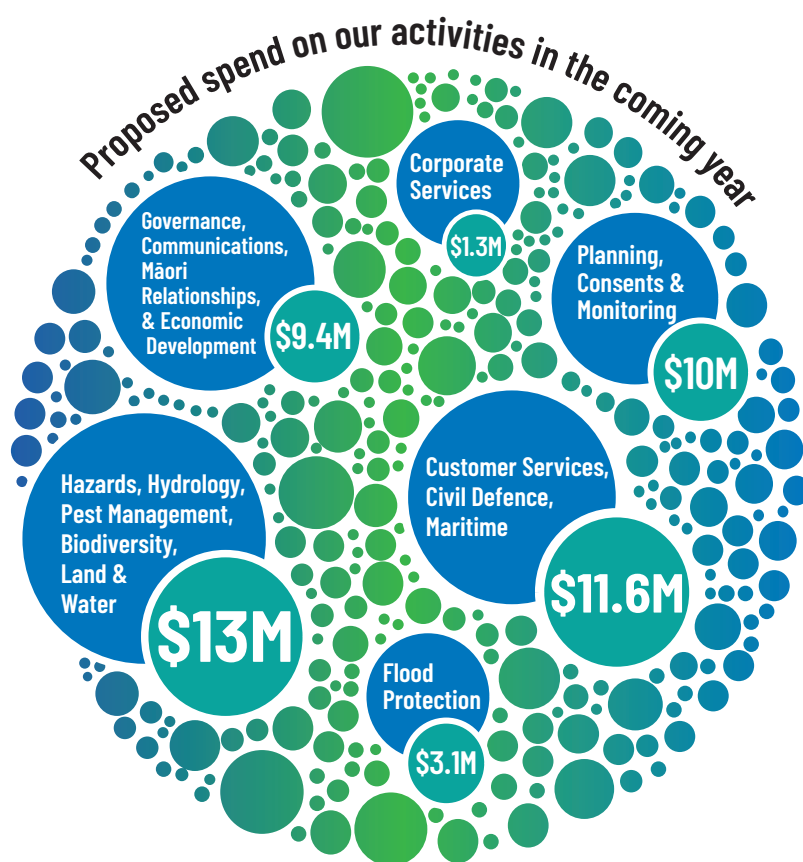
Proposed spend on our activities in the coming year

Corporate Services
\$1.3M

Governance, Communications, Māori Relationships, & Economic Development
\$9.4M

Planning, Consents & Monitoring
\$10M

Customer Services, Civil Defence, Maritime
\$11.6M

Hazards, Hydrology, Pest Management, Biodiversity, Land & Water
\$13M

Flood Protection
\$3.1M